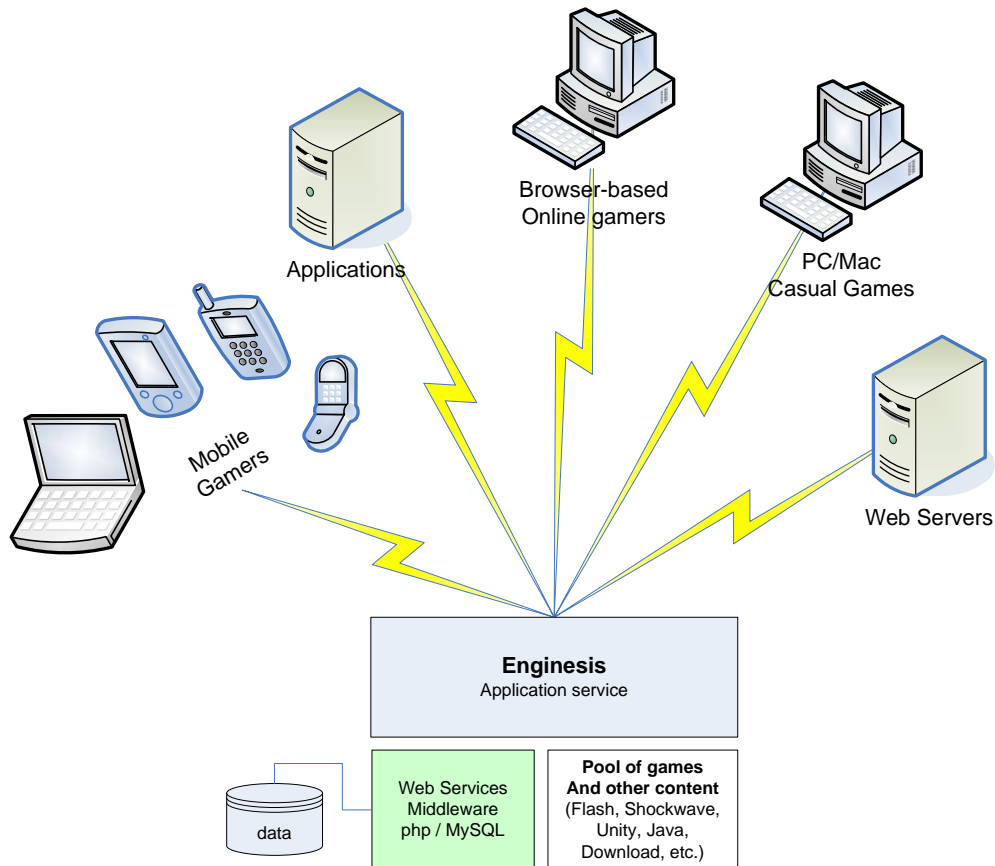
Browser-based
Online gamers

Applications

PC/Mac
Casual Games

Mobile
Gamers

Web Servers

**Enginesis**
Application service

data

Web Services
Middleware
php / MySQL

**Pool of games**
**And other content**
(Flash, Shockwave, Unity, Java, Download, etc.)